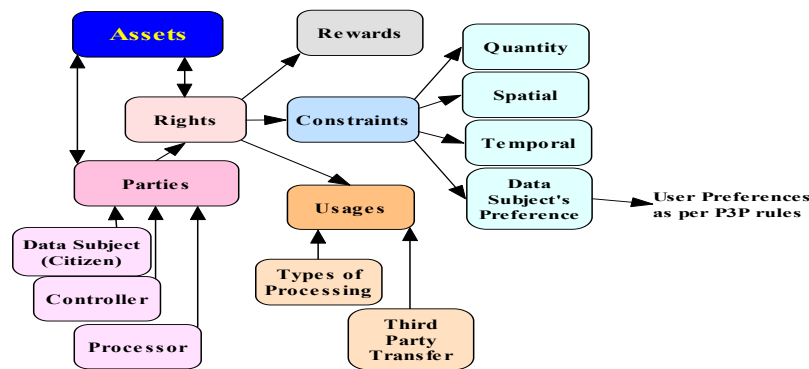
Assets

Rewards

Quantity

Rights

Constraints

Spatial

Temporal

Parties

Data Subject's Preference

User Preferences as per P3P rules

Usages

Data Subject (Citizen)

Controller

Types of Processing

Third Party Transfer

Processor